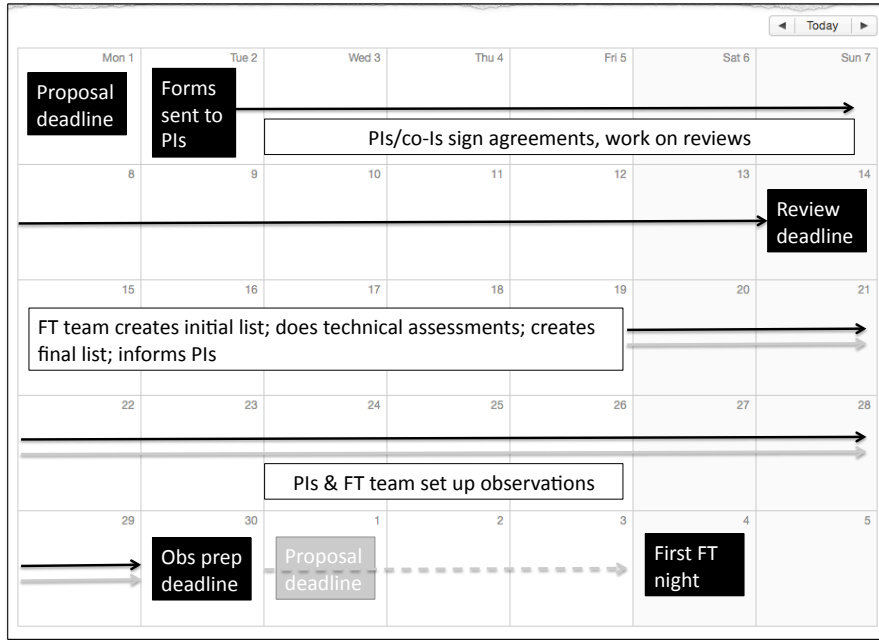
◄ Today ►

| Mon 1 | Tue 2 | Wed 3 | Thu 4 | Fri 5 | Sat 6 | Sun 7 |
|---|---|---|---|---|---|---|
| Proposal deadline | Forms sent to PIs | PIs/co-Is sign agreements, work on reviews | | | | |
| 8 | 9 | 10 | 11 | 12 | 13 | 14 Review deadline |
| 15 | 16 | 17 | 18 | 19 | 20 | 21 |
| FT team creates initial list; does technical assessments; creates final list; informs PIs | | | | | | |
| 22 | 23 | 24 | 25 | 26 | 27 | 28 |
| | | PIs & FT team set up observations | | | | |
| 29 | 30 Obs prep deadline | 1 Proposal deadline | 2 | 3 | 4 First FT night | 5 |